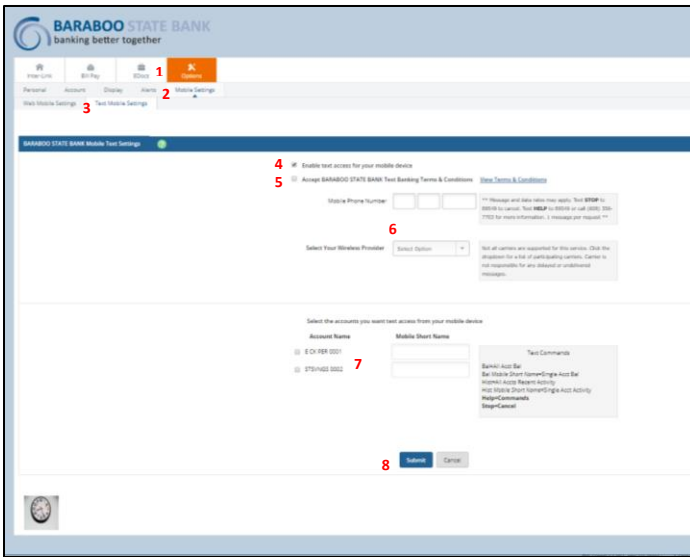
BARABOO STATE BANK
banking better together

Inter-Link
Bill Pay
EDocs
1
Options

Personal
Account
Display
Alerts
2
Mobile Settings

Web Mobile Settings
3
Text Mobile Settings

BARABOO STATE BANK Mobile Text Settings

4
Enable text access for your mobile device
5
Accept BARABOO STATE BANK Text Banking Terms & Conditions
View Terms & Conditions

Mobile Phone Number

** Message and data rates may apply. Text STOP to 89549 to cancel. Text HELP to 89549 or call (608) 356-7703 for more information. 1 message per request. **

6

Select Your Wireless Provider
Select Option

Not all carriers are supported for this service. Click the dropdown for a list of participating carriers. Carrier is not responsible for any delayed or undelivered messages.

Select the accounts you want text access from your mobile device

| Account Name | Mobile Short Name |
|---|---|
| E CK PER 0001 | |
| STSVNGS 0002 | |

7

Text Commands
Bal=All Acct Bal
Bal Mobile Short Name=Single Acct Bal
Hist=All Accts Recent Activity
Hist Mobile Short Name=Single Acct Activity
Help=Commands
Stop=Cancel

8
Submit
Cancel